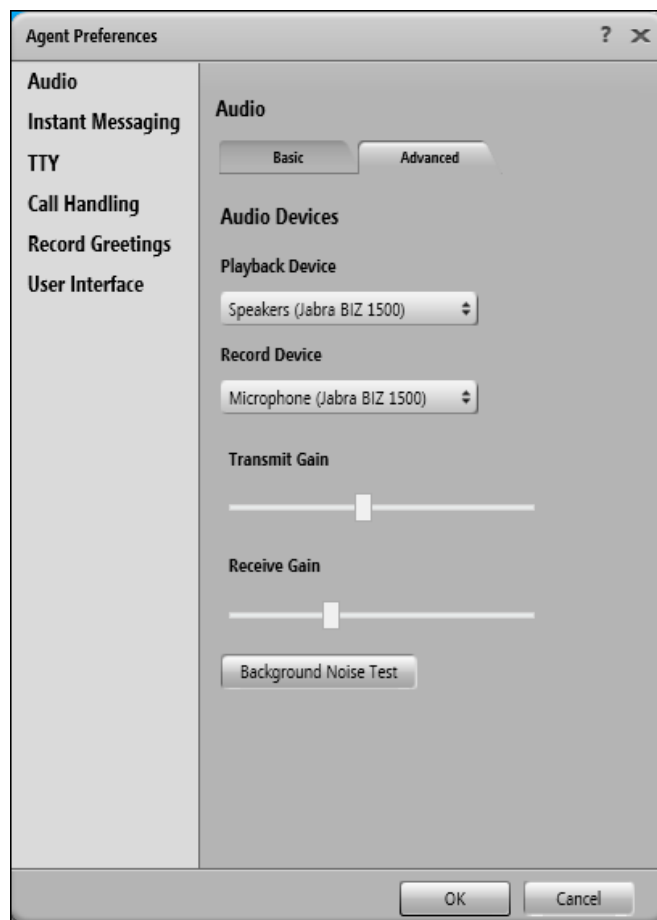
Agent Preferences

? ×

Audio
Instant Messaging
TTY
Call Handling
Record Greetings
User Interface

Audio

Basic

Advanced

Audio Devices

Playback Device

Speakers (Jabra BIZ 1500)

Record Device

Microphone (Jabra BIZ 1500)

Transmit Gain

Receive Gain

Background Noise Test

OK

Cancel